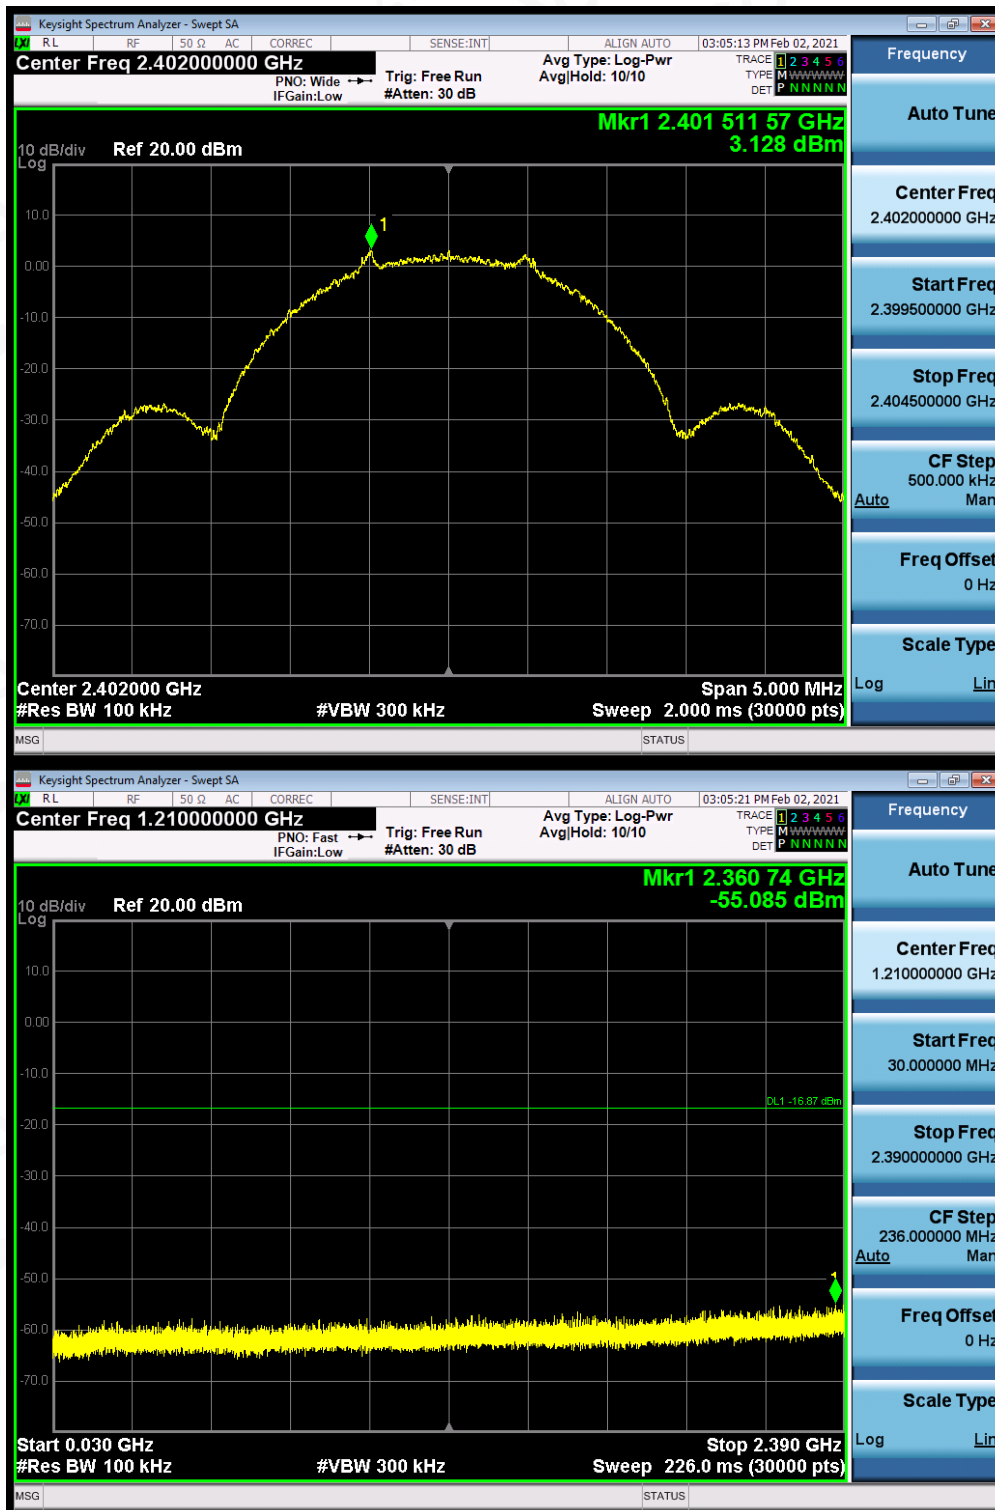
Keysight Spectrum Analyzer - Swept SA
RL RF 50 Ω AC CORREC SENSE:INT ALIGN AUTO 03:05:13 PM Feb 02, 2021
Center Freq 2.402000000 GHz
PNO: Wide
IFGain:Low
Trig: Free Run
#Atten: 30 dB
Avg Type: Log-Pwr
Avg|Hold: 10/10
TRACE 1 2 3 4 5 6
TYPE M WWWWW
DET P N N N N N
Frequency
Mkr1 2.401 511 57 GHz
3.128 dBm
10 dB/div Ref 20.00 dBm
Log
10.0
0.00
-10.0
-20.0
-30.0
-40.0
-50.0
-60.0
-70.0
1
Center 2.402000 GHz
#Res BW 100 kHz
#VBW 300 kHz
Span 5.000 MHz
Sweep 2.000 ms (30000 pts)
Auto Tune
Center Freq
2.402000000 GHz
Start Freq
2.399500000 GHz
Stop Freq
2.404500000 GHz
CF Step
500.000 kHz
Auto Man
Freq Offset
0 Hz
Scale Type
Log Lin
MSG
STATUS

Keysight Spectrum Analyzer - Swept SA
RL RF 50 Ω AC CORREC SENSE:INT ALIGN AUTO 03:05:21 PM Feb 02, 2021
Center Freq 1.210000000 GHz
PNO: Fast
IFGain:Low
Trig: Free Run
#Atten: 30 dB
Avg Type: Log-Pwr
Avg|Hold: 10/10
TRACE 1 2 3 4 5 6
TYPE M WWWWW
DET P N N N N N
Frequency
Mkr1 2.360 74 GHz
-55.085 dBm
10 dB/div Ref 20.00 dBm
Log
10.0
0.00
-10.0
-20.0
-30.0
-40.0
-50.0
-60.0
-70.0
DL1 -16.87 dBm
1
Start 0.030 GHz
#Res BW 100 kHz
#VBW 300 kHz
Stop 2.390 GHz
Sweep 226.0 ms (30000 pts)
Auto Tune
Center Freq
1.210000000 GHz
Start Freq
30.000000 MHz
Stop Freq
2.390000000 GHz
CF Step
236.000000 MHz
Auto Man
Freq Offset
0 Hz
Scale Type
Log Lin
MSG
STATUS